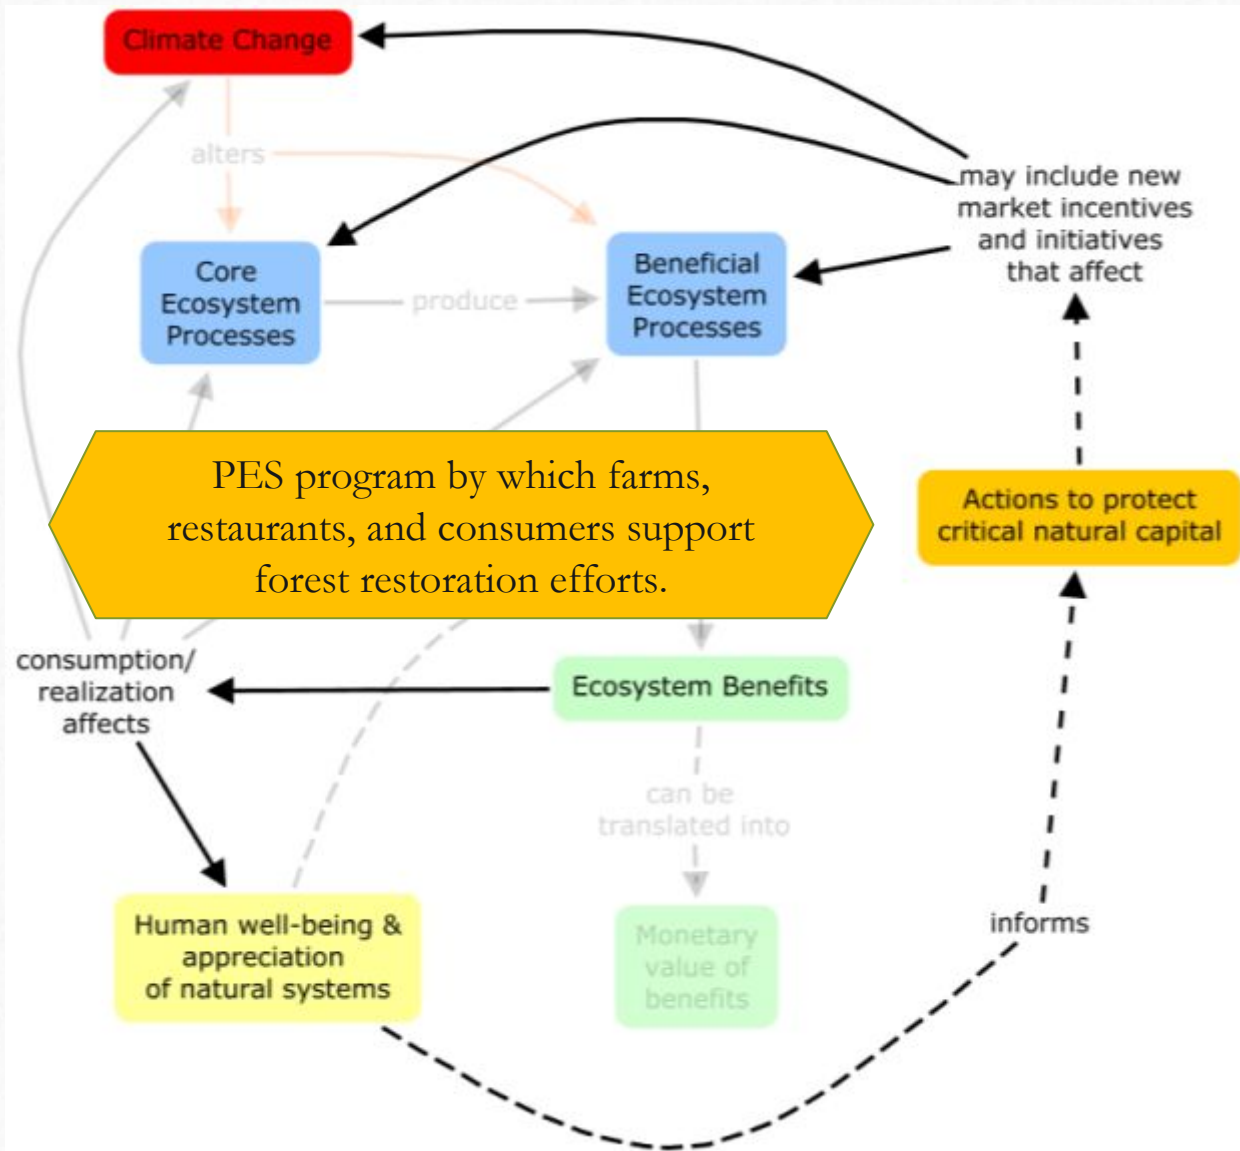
Climate Change

alters

Core Ecosystem Processes

produce

Beneficial Ecosystem Processes

may include new market incentives and initiatives that affect

PES program by which farms, restaurants, and consumers support forest restoration efforts.

Actions to protect critical natural capital

consumption/ realization affects

Ecosystem Benefits

can be translated into

Human well-being & appreciation of natural systems

Monetary value of benefits

informs